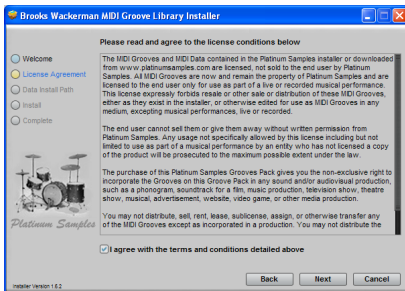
Brooks Wackerman MIDI Groove Library Installer

Welcome
License Agreement
Data Install Path
Install
Complete

Please read and agree to the license conditions below

The MIDI Grooves and MIDI Data contained in the Platinum Samples installer or downloaded from www.platinumsamples.com are licensed, not sold to the end user by Platinum Samples. All MIDI Grooves are now and remain the property of Platinum Samples and are licensed to the end user only for use as part of a live or recorded musical performance. This license expressly forbids resale or other sale or distribution of these MIDI Grooves, either as they exist in the installer, or otherwise edited for use as MIDI Grooves in any medium, excepting musical performances, live or recorded.

The end user cannot sell them or give them away without written permission from Platinum Samples. Any usage not specifically allowed by this license including but not limited to use as part of a musical performance by an entity who has not licensed a copy of the product will be prosecuted to the maximum possible extent under the law.

The purchase of this Platinum Samples Grooves Pack gives you the non-exclusive right to incorporate the Grooves on this Groove Pack in any sound and/or audiovisual production, such as a phonogram, soundtrack for a film, music production, television show, theatre show, musical, advertisement, website, video game, or other media production.

You may not distribute, sell, rent, lease, sublicense, assign, or otherwise transfer any of the MIDI Grooves except as incorporated in a production. You may not distribute the

I agree with the terms and conditions detailed above

Platinum Samples

Installer Version 1.6.2

Back
Next
Cancel